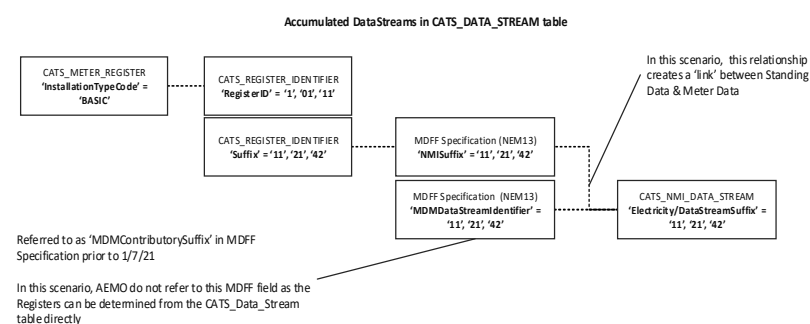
Accumulated DataStreams in CATS_DATA_STREAM table

CATS_METER_REGISTER
'InstallationTypeCode' = 'BASIC'

CATS_REGISTER_IDENTIFIER
'RegisterID' = '1', '01', '11'

In this scenario, this relationship creates a 'link' between Standing Data & Meter Data

CATS_REGISTER_IDENTIFIER
'Suffix' = '11', '21', '42'

MDFF Specification (NEM13)
'NMISuffix' = '11', '21', '42'

MDFF Specification (NEM13)
'MDMDataStreamIdentifier' = '11', '21', '42'

CATS_NMI_DATA_STREAM
'Electricity/DataStreamSuffix' = '11', '21', '42'

Referred to as 'MDMContributorySuffix' in MDFF Specification prior to 1/7/21

In this scenario, AEMO do not refer to this MDFF field as the Registers can be determined from the CATS_Data_Stream table directly